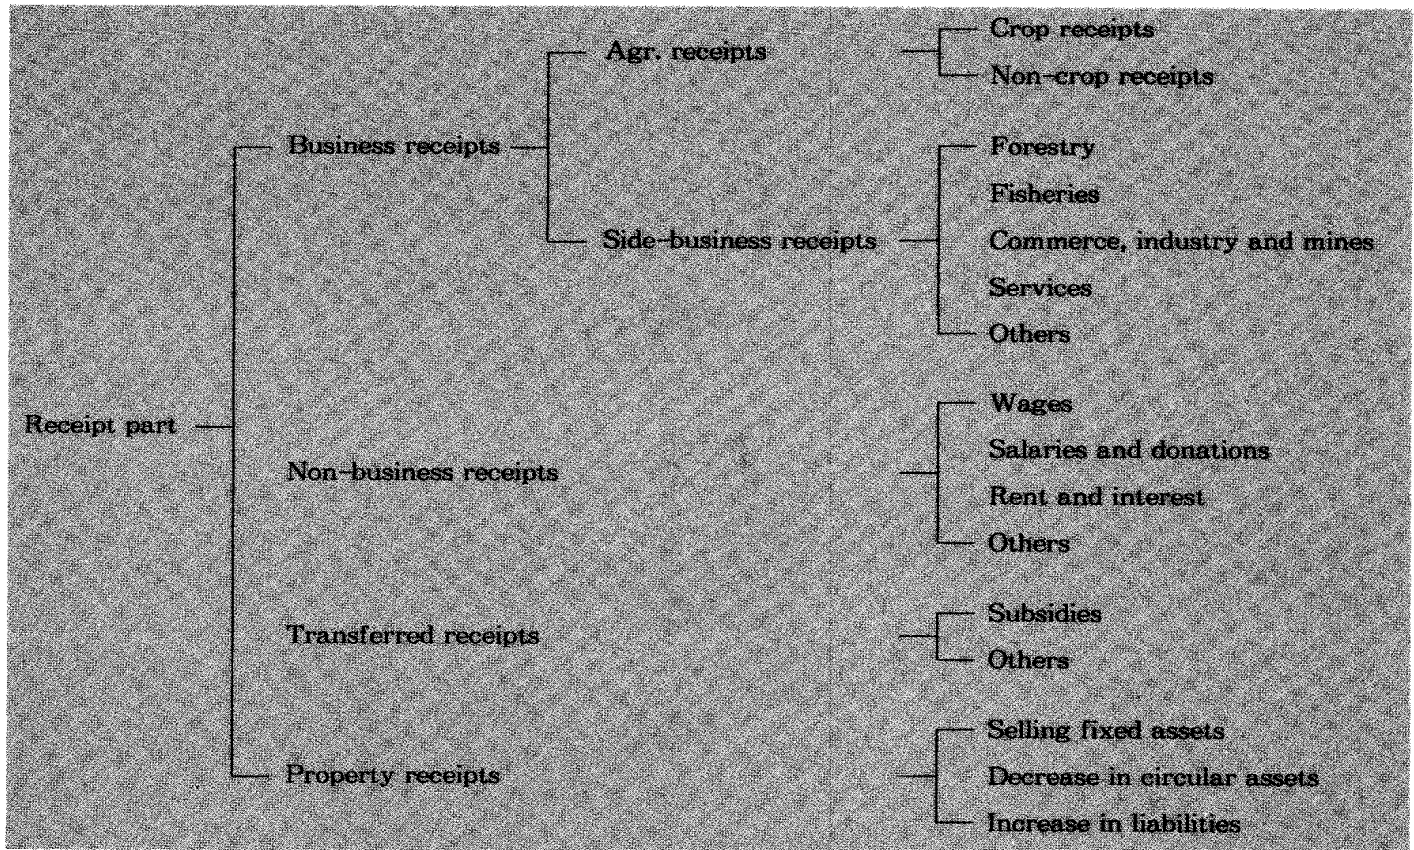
Receipt part

Business receipts

Agr. receipts

Crop receipts

Non-crop receipts

Side-business receipts

Forestry

Fisheries

Commerce, industry and mines

Services

Others

Non-business receipts

Wages

Salaries and donations

Rent and interest

Others

Transferred receipts

Subsidies

Others

Property receipts

Selling fixed assets

Decrease in circular assets

Increase in liabilities